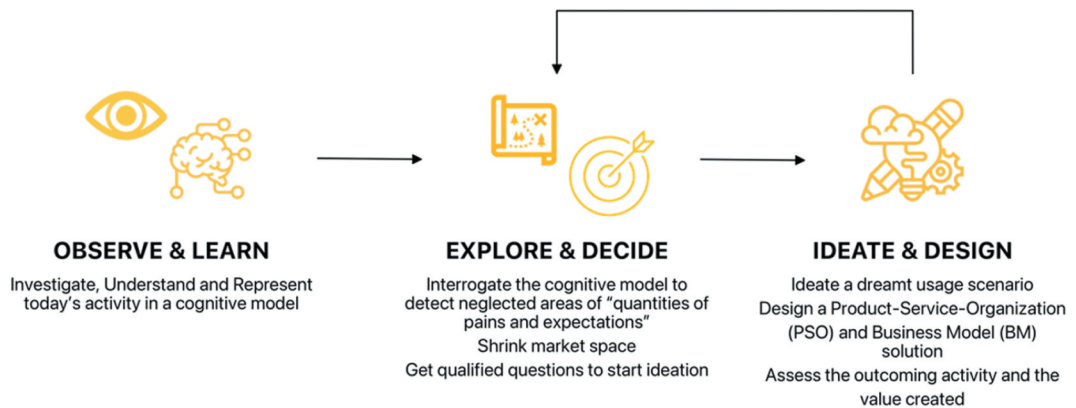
OBSERVE & LEARN

Investigate, Understand and Represent today's activity in a cognitive model

EXPLORE & DECIDE

Interrogate the cognitive model to detect neglected areas of "quantities of pains and expectations"

Shrink market space

Get qualified questions to start ideation

IDEATE & DESIGN

Ideate a dreamt usage scenario

Design a Product-Service-Organization (PSO) and Business Model (BM) solution

Assess the outcoming activity and the value created